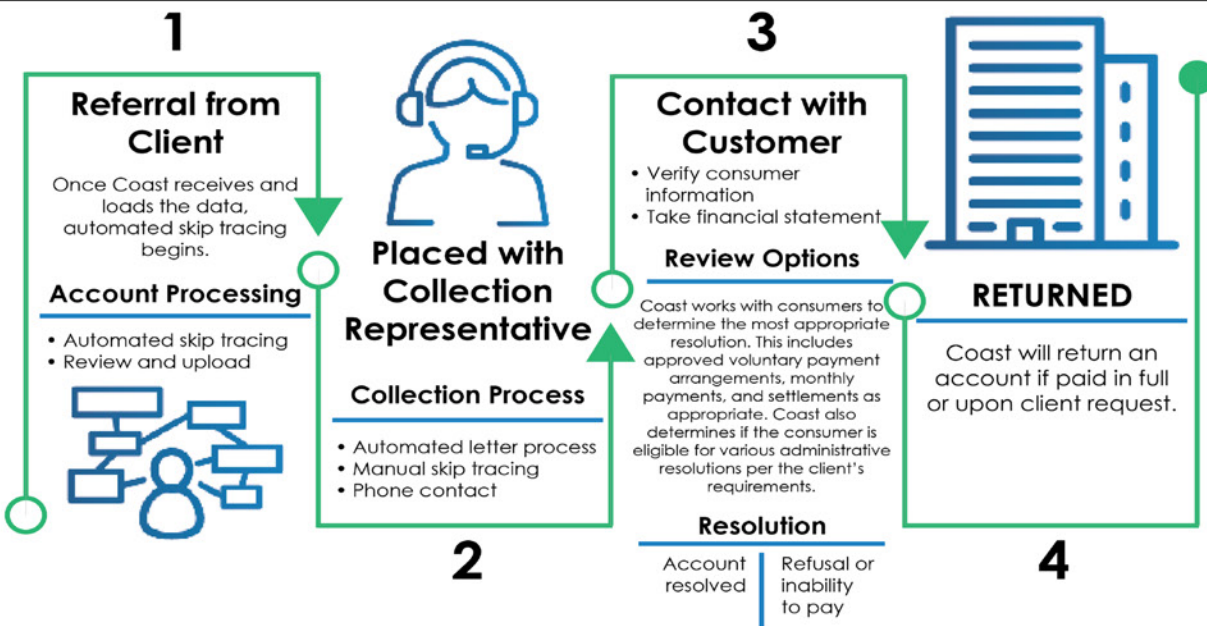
1

Referral from Client

Once Coast receives and loads the data, automated skip tracing begins.

Account Processing

• Automated skip tracing
• Review and upload

Placed with Collection Representative

Collection Process

• Automated letter process
• Manual skip tracing
• Phone contact

2

3

Contact with Customer

• Verify consumer information
• Take financial statement

Review Options

Coast works with consumers to determine the most appropriate resolution. This includes approved voluntary payment arrangements, monthly payments, and settlements as appropriate. Coast also determines if the consumer is eligible for various administrative resolutions per the client's requirements.

Resolution

| Account resolved | Refusal or inability to pay |
|---|---|

RETURNED

Coast will return an account if paid in full or upon client request.

4